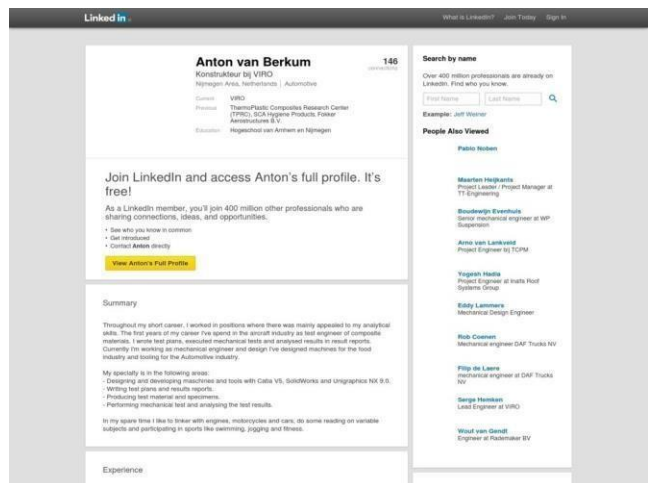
Linked in.

What is LinkedIn? Join Today Sign In

Anton van Berkum
Konstrukteur bij VIRO
Nijmegen Area, Netherlands | Automotive

146
connections

Current VIRO
Previous ThermoPlastic Composites Research Center (TPRC), SCA Hygiene Products, Fokker Aerostructures B.V.
Education Hogeschool van Arnhem en Nijmegen

Join LinkedIn and access Anton's full profile. It's free!

As a LinkedIn member, you'll join 400 million other professionals who are sharing connections, ideas, and opportunities.

• See who you know in common
• Get introduced
• Contact Anton directly

View Anton's Full Profile

Summary

Throughout my short career, I worked in positions where there was mainly appealed to my analytical skills. The first years of my career I've spend in the aircraft industry as test engineer of composite materials. I wrote test plans, executed mechanical tests and analysed results in result reports. Currently I'm working as mechanical engineer and design I've designed machines for the food industry and tooling for the Automotive industry.

My specialty is in the following areas:
- Designing and developing maschines and tools with Catia V5, SolidWorks and Unigraphics NX 9.0.
- Writing test plans and results reports.
- Producing test material and specimens.
- Performing mechanical test and analysing the test results.

In my spare time I like to tinker with engines, motorcycles and cars, do some reading on variable subjects and participating in sports like swimming, jogging and fitness.

Experience

Search by name

Over 400 million professionals are already on LinkedIn. Find who you know.

First Name Last Name

Example: Jeff Weiner

People Also Viewed

Pablo Noben

Maarten Heijkants
Project Leader / Project Manager at TT-Engineering

Boudewijn Evenhuis
Senior mechanical engineer at WP Suspension

Arno van Lankveld
Project Engineer bij TCPM

Yogesh Hadia
Project Engineer at Inalfa Roof Systems Group

Eddy Lammers
Mechanical Design Engineer

Rob Coenen
Mechanical engineer DAF Trucks NV

Filip de Laere
mechanical engineer at DAF Trucks NV

Serge Hemken
Lead Engineer at VIRO

Wout van Gendt
Engineer at Rademaker BV